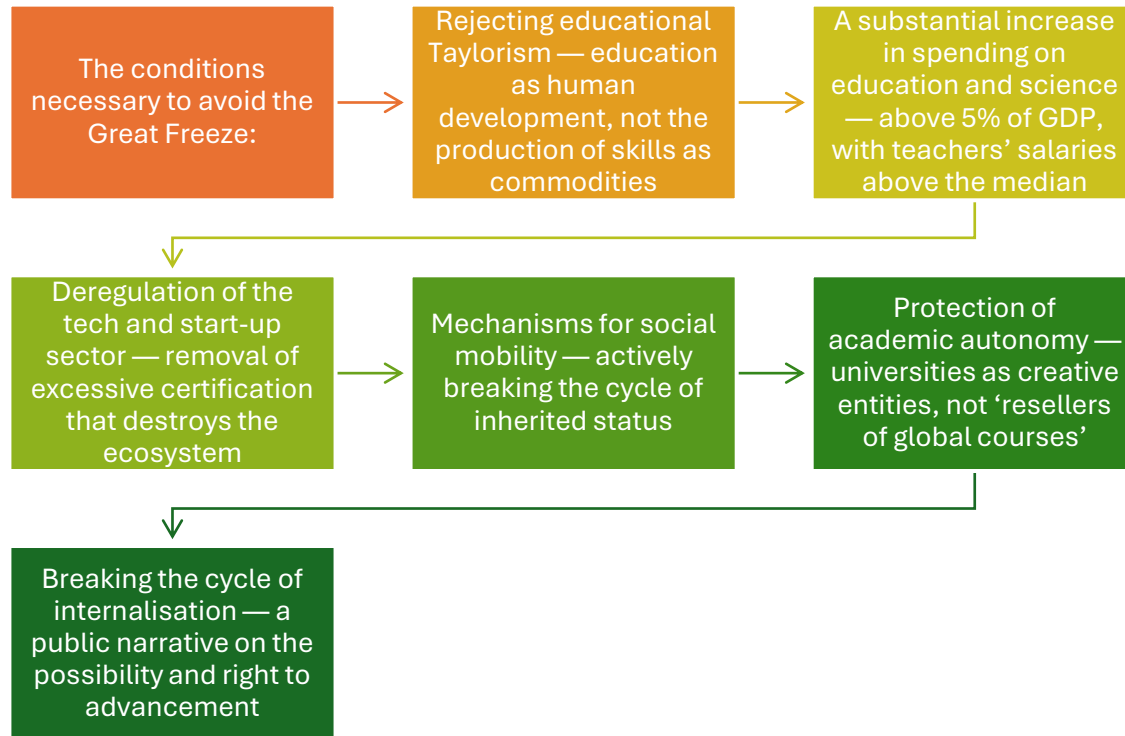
The conditions necessary to avoid the Great Freeze:

Rejecting educational Taylorism — education as human development, not the production of skills as commodities

A substantial increase in spending on education and science — above 5% of GDP, with teachers' salaries above the median

Deregulation of the tech and start-up sector — removal of excessive certification that destroys the ecosystem

Mechanisms for social mobility — actively breaking the cycle of inherited status

Protection of academic autonomy — universities as creative entities, not 'resellers of global courses'

Breaking the cycle of internalisation — a public narrative on the possibility and right to advancement